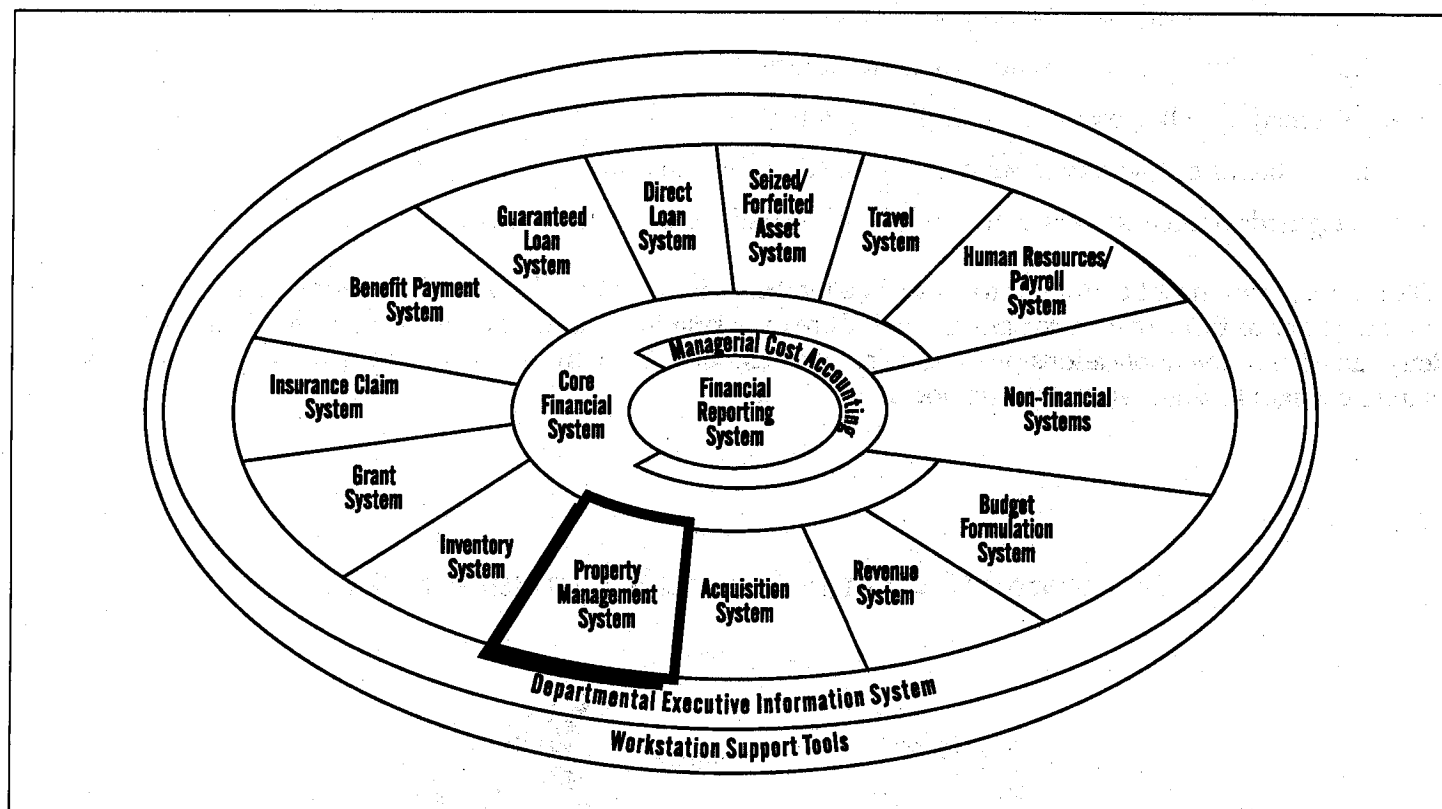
Guaranteed Loan System

Direct Loan System

Seized/ Forfeited Asset System

Travel System

Human Resources/ Payroll System

Benefit Payment System

Managerial Cost Accounting

Insurance Claim System

Core Financial System

Financial Reporting System

Non-financial Systems

Grant System

Budget Formulation System

Inventory System

Property Management System

Acquisition System

Revenue System

Departmental Executive Information System

Workstation Support Tools